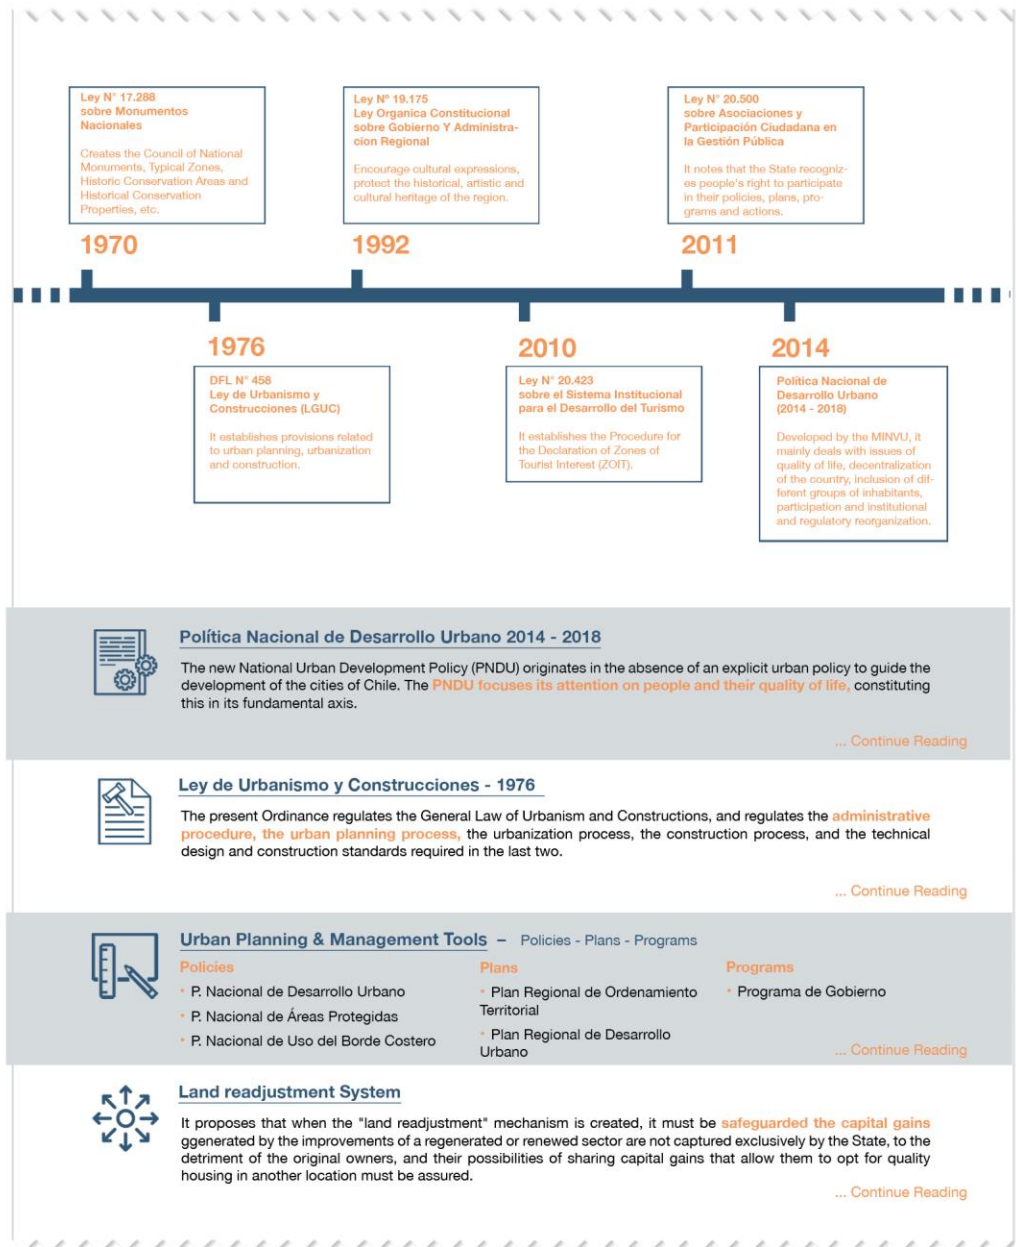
Ley N° 17.288
sobre Monumentos Nacionales

Creates the Council of National Monuments, Typical Zones, Historic Conservation Areas and Historical Conservation Properties, etc.

1970

Ley N° 19.175
Ley Organica Constitucional sobre Gobierno Y Administracion Regional

Encourage cultural expressions, protect the historical, artistic and cultural heritage of the region.

1992

Ley N° 20.500
sobre Asociaciones y Participación Ciudadana en la Gestión Pública

It notes that the State recognizes people's right to participate in their policies, plans, programs and actions.

2011

1976

DFL N° 458
Ley de Urbanismo y Construcciones (LGUC)

It establishes provisions related to urban planning, urbanization and construction.

2010

Ley N° 20.423
sobre el Sistema Institucional para el Desarrollo del Turismo

It establishes the Procedure for the Declaration of Zones of Tourist Interest (ZOIT).

2014

Política Nacional de Desarrollo Urbano (2014 - 2018)

Developed by the MINVU, it mainly deals with issues of quality of life, decentralization of the country, inclusion of different groups of inhabitants, participation and institutional and regulatory reorganization.

Política Nacional de Desarrollo Urbano 2014 - 2018

The new National Urban Development Policy (PNDU) originates in the absence of an explicit urban policy to guide the development of the cities of Chile. The PNDU focuses its attention on people and their quality of life, constituting this in its fundamental axis.

... Continue Reading

Ley de Urbanismo y Construcciones - 1976

The present Ordinance regulates the General Law of Urbanism and Constructions, and regulates the administrative procedure, the urban planning process, the urbanization process, the construction process, and the technical design and construction standards required in the last two.

... Continue Reading

Urban Planning & Management Tools – Policies - Plans - Programs

Policies
P. Nacional de Desarrollo Urbano
P. Nacional de Áreas Protegidas
P. Nacional de Uso del Borde Costero

Plans
Plan Regional de Ordenamiento Territorial
Plan Regional de Desarrollo Urbano

Programs
Programa de Gobierno

... Continue Reading

Land readjustment System

It proposes that when the "land readjustment" mechanism is created, it must be safeguarded the capital gains ggenerated by the improvements of a regenerated or renewed sector are not captured exclusively by the State, to the detriment of the original owners, and their possibilities of sharing capital gains that allow them to opt for quality housing in another location must be assured.

... Continue Reading